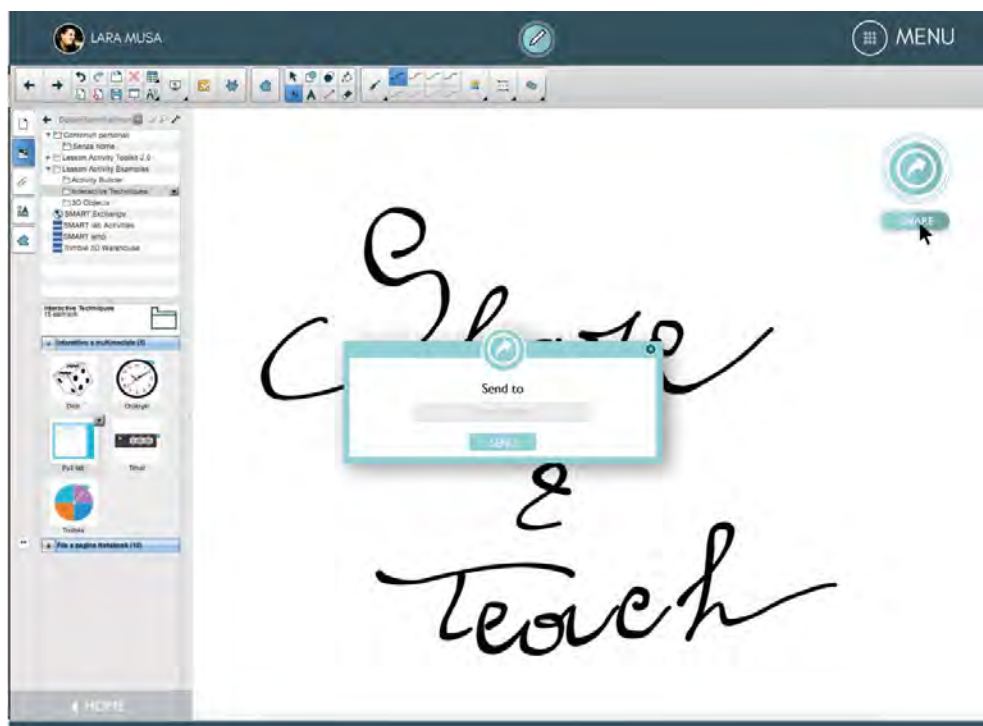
LARA MUSA

MENU

Contenuti personali
Senza nome
Lesson Activity Toolkit 2.0
Lesson Activity Examples
Activity Builder
Interactive Techniques
3D Objects
SMART Exchange
SMART lab Activities
SMART amp
Trimble 3D Warehouse

Interactive Techniques

Interattivo e multimediale (5)

Dice
Orologio
Pull tab
Timer
Tombola

File e pagina Notebook (10)

HOME

SHARE

Share
Send to
SEND
&
Teach